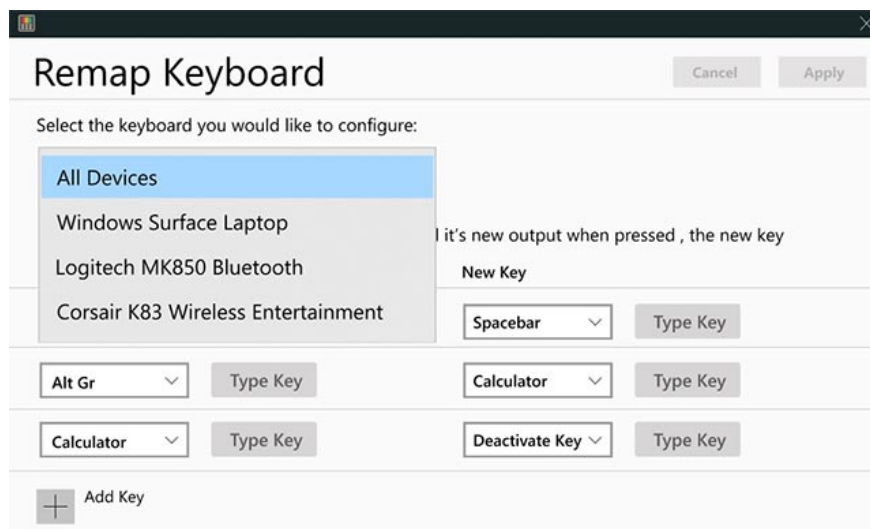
Remap Keyboard

Cancel Apply

Select the keyboard you would like to configure:

All Devices
Windows Surface Laptop
Logitech MK850 Bluetooth
Corsair K83 Wireless Entertainment

l it's new output when pressed , the new key

New Key

Spacebar Type Key

Alt Gr Type Key Calculator Type Key

Calculator Type Key Deactivate Key Type Key

Add Key